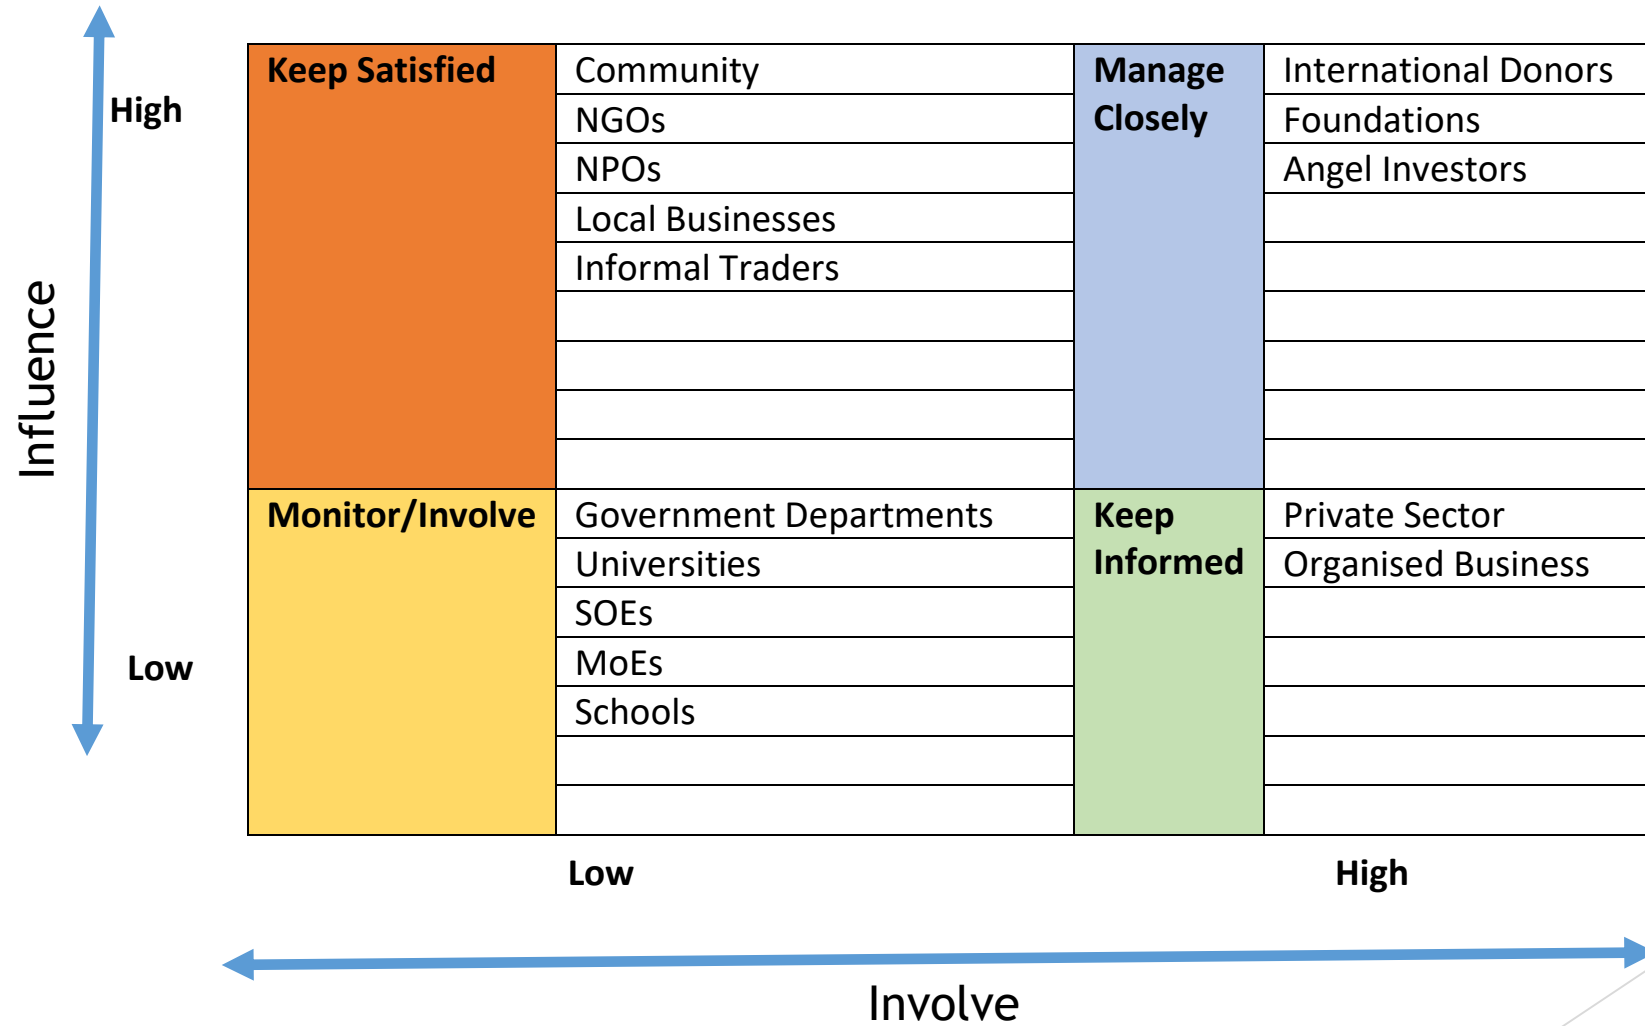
Influence

High

Low

| Keep Satisfied | Community | Manage Closely | International Donors |
|---|---|---|---|
| | NGOs | | Foundations |
| | NPOs | | Angel Investors |
| | Local Businesses | | |
| | Informal Traders | | |
| | | | |
| | | | |
| | | | |
| | | | |
| Monitor/Involve | Government Departments | Keep Informed | Private Sector |
| | Universities | | Organised Business |
| | SOEs | | |
| | MoEs | | |
| | Schools | | |
| | | | |
| | | | |

Low

High

Involve